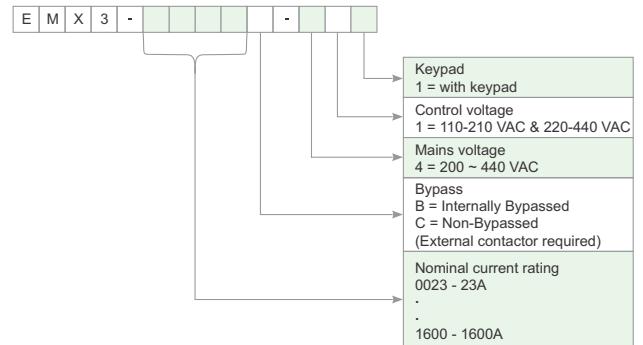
E M X 3 - - 

Keypad
1 = with keypad

Control voltage
1 = 110-210 VAC & 220-440 VAC

Mains voltage
4 = 200 ~ 440 VAC

Bypass
B = Internally Bypassed
C = Non-Bypassed
(External contactor required)

Nominal current rating
0023 - 23A
.
.
1600 - 1600A